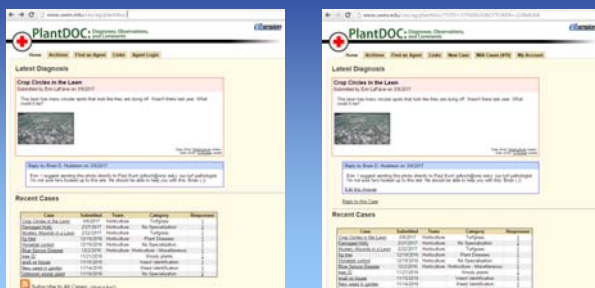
PlantDOC: Diagnoses, Observations, and Comments

Home Archives Find an Agent Links Agent Login

Latest Diagnosis

Crop Circles in the Lawn
Submitted by Erin LaFaive on 3/9/2017

This lawn has many circular spots that look like they are dying off. Wasn't there last year. What could it be?

Reply to Brian D. Hudelson on 3/9/2017

Erin: I suggest sending this photo directly to Paul Koch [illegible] our turf pathologist. I'm not sure he's hooked up to this site. He should be able to help you with this. Brian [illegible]

Recent Cases

| Case | Submitted | Team | Category | Responses |
|---|---|---|---|---|
| Crop Circles in the Lawn | 3/9/2017 | Horticulture | Turfgrass | 1 |
| Damaged Holly | 2/27/2017 | Horticulture | No Specialization | 2 |
| Rodent Mounds in a Lawn | 2/22/2017 | Horticulture | Turfgrass | 1 |
| fig tree | 12/16/2016 | Horticulture | Plant Diseases | 1 |
| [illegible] | 12/16/2016 | Horticulture | No Specialization | 1 |
| Blue Spruce Disease | 12/2/2016 | Horticulture | Horticulture - Miscellaneous | 1 |
| tree ID | 11/21/2016 | | Woody plants | 4 |
| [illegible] | 11/16/2016 | | Insect Identification | 1 |
| New weed in garden | 11/14/2016 | | Insect Identification | 1 |
| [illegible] | 11/14/2016 | | No Specialization | 1 |

Subscribe to All Cases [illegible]

PlantDOC: Diagnoses, Observations, and Comments

Home Archives Find an Agent Links New Case WIN Cases (IFS) My Account

Latest Diagnosis

Crop Circles in the Lawn
Submitted by Erin LaFaive on 3/9/2017

This lawn has many circular spots that look like they are dying off. Wasn't there last year. What could it be?

Reply to Brian D. Hudelson on 3/9/2017

Erin: I suggest sending this photo directly to Paul Koch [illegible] our turf pathologist. I'm not sure he's hooked up to this site. He should be able to help you with this. Brian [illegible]

Edit this Answer

Reply to this Case

Recent Cases

| Case | Submitted | Team | Category | Responses |
|---|---|---|---|---|
| Crop Circles in the Lawn | 3/9/2017 | Horticulture | Turfgrass | 1 |
| Damaged Holly | 2/27/2017 | Horticulture | No Specialization | 2 |
| Rodent Mounds in a Lawn | 2/22/2017 | Horticulture | Turfgrass | 1 |
| fig tree | 12/16/2016 | Horticulture | Plant Diseases | 1 |
| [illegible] | 12/16/2016 | Horticulture | No Specialization | 1 |
| Blue Spruce Disease | 12/2/2016 | Horticulture | Horticulture - Miscellaneous | 1 |
| tree ID | 11/21/2016 | | Woody plants | 4 |
| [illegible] | 11/16/2016 | | Insect Identification | 1 |
| New weed in garden | 11/14/2016 | | Insect Identification | 1 |